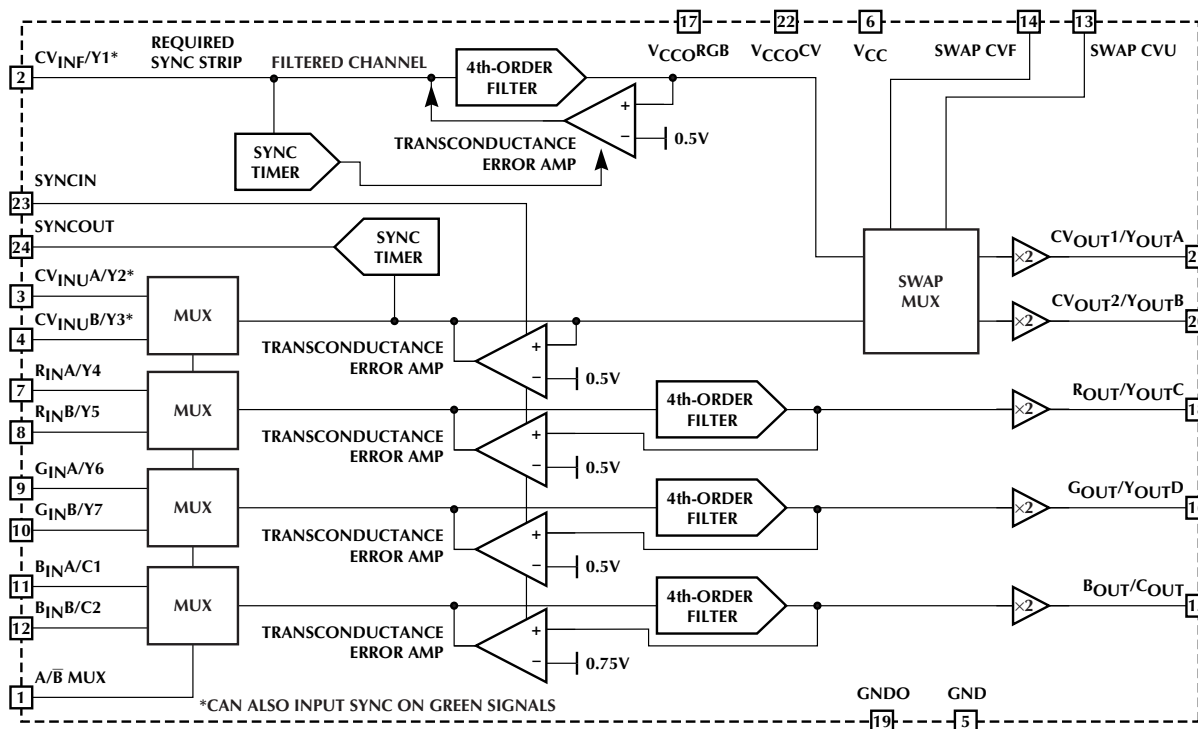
17
22
6
14
13
$V_{CCO}$RGB
$V_{CCO}$CV
$V_{CC}$
SWAP CVF
SWAP CVU

2
CV$_{INF}$/Y1*
REQUIRED SYNC STRIP
FILTERED CHANNEL
4th-ORDER FILTER
+
−
0.5V
TRANSCONDUCTANCE ERROR AMP
SYNC TIMER

23
SYNCIN
24
SYNCOUT
SYNC TIMER

SWAP MUX
×2
CV$_{OUT}$1/Y$_{OUT}$A
2
×2
CV$_{OUT}$2/Y$_{OUT}$B
2

3
CV$_{INU}$A/Y2*
4
CV$_{INU}$B/Y3*
MUX
TRANSCONDUCTANCE ERROR AMP
+
−
0.5V

7
R$_{IN}$A/Y4
8
R$_{IN}$B/Y5
MUX
4th-ORDER FILTER
×2
R$_{OUT}$/Y$_{OUT}$C
1
TRANSCONDUCTANCE ERROR AMP
+
−
0.5V

9
G$_{IN}$A/Y6
10
G$_{IN}$B/Y7
MUX
4th-ORDER FILTER
×2
G$_{OUT}$/Y$_{OUT}$D
1
TRANSCONDUCTANCE ERROR AMP
+
−
0.5V

11
B$_{IN}$A/C1
12
B$_{IN}$B/C2
MUX
4th-ORDER FILTER
×2
B$_{OUT}$/C$_{OUT}$
1
TRANSCONDUCTANCE ERROR AMP
+
−
0.75V

1
A/$\overline{B}$ MUX
*CAN ALSO INPUT SYNC ON GREEN SIGNALS
GNDO
19
GND
5